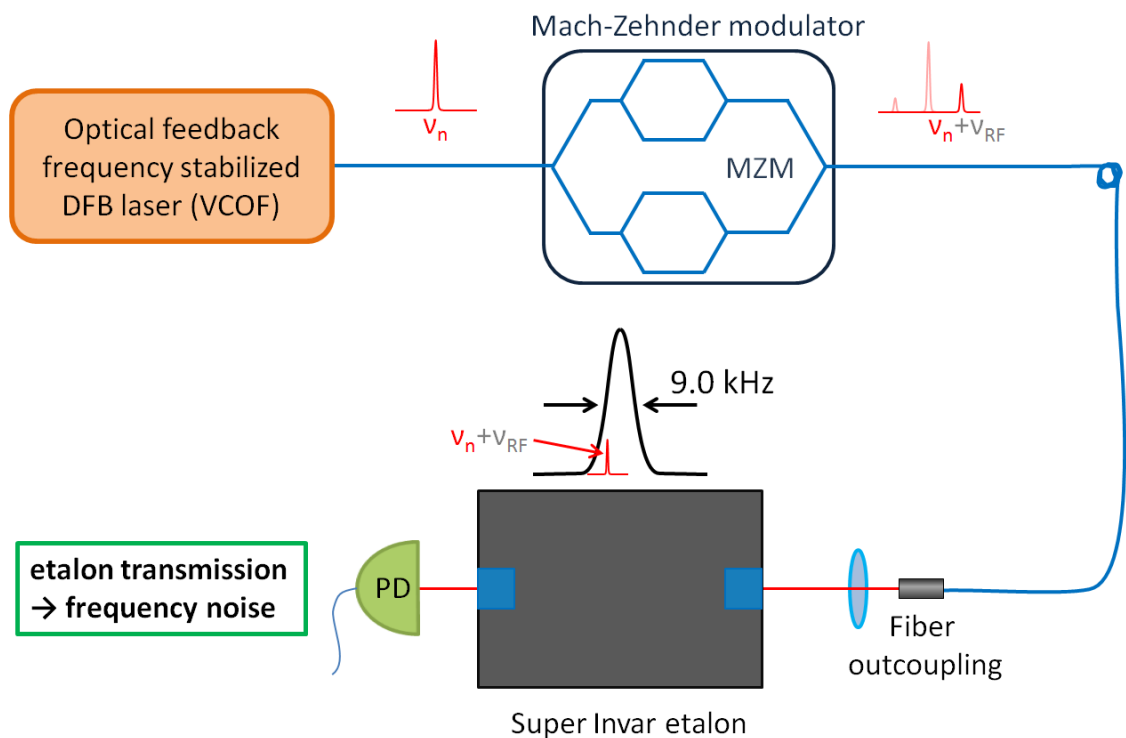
Mach-Zehnder modulator

Optical feedback frequency stabilized DFB laser (VCOF)

$\nu_n$

MZM

$\nu_n + \nu_{RF}$

9.0 kHz

$\nu_n + \nu_{RF}$

etalon transmission → frequency noise

PD

Fiber outcoupling

Super Invar etalon